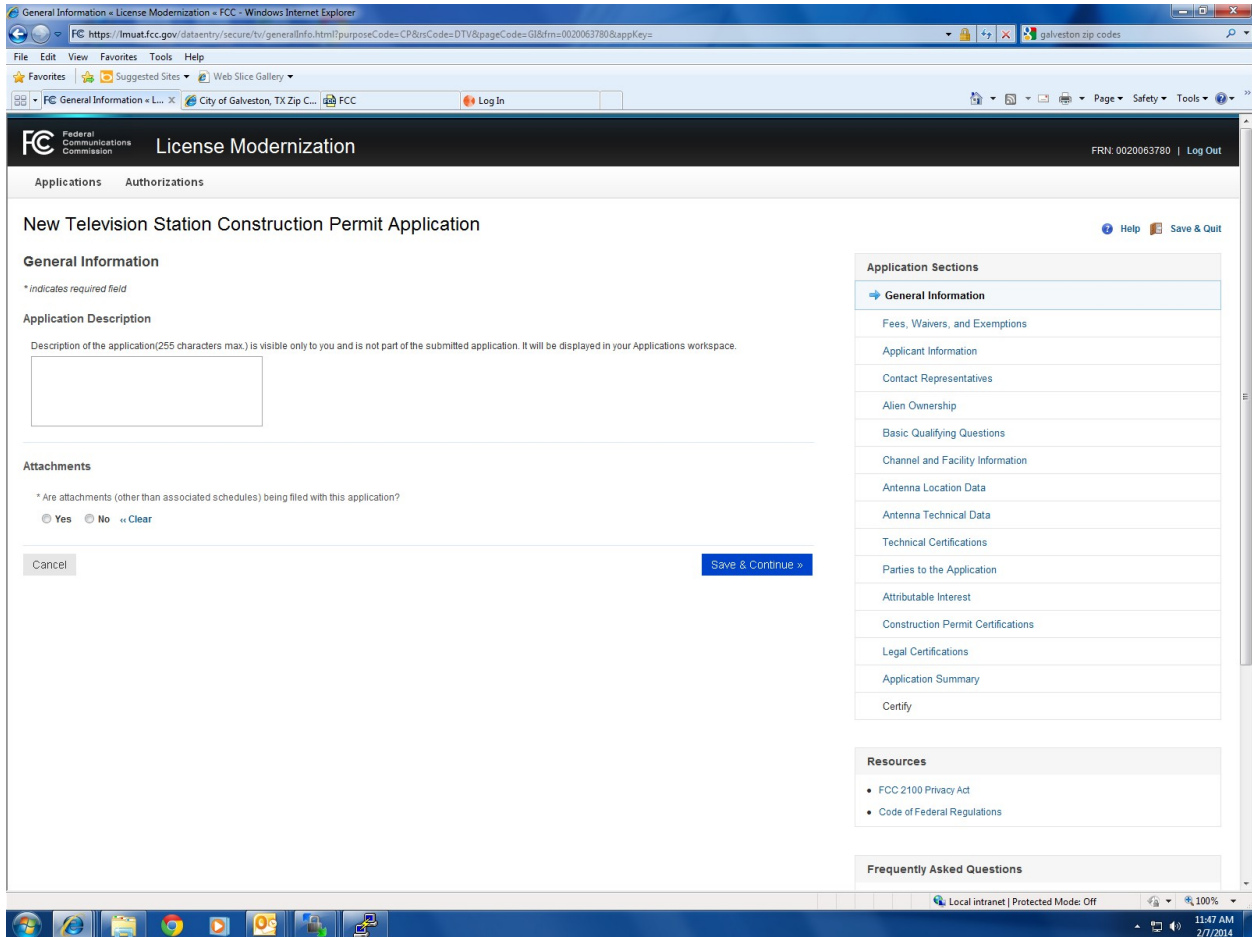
General Information « License Modernization « FCC - Windows Internet Explorer

FC https://lmuat.fcc.gov/dataentry/secure/tv/generalInfo.html?purposeCode=CP&rsCode=DTV&pageCode=GI&frn=0020063780&appKey=

galveston zip codes

File Edit View Favorites Tools Help

Favorites Suggested Sites Web Slice Gallery

FC General Information « L... City of Galveston, TX Zip C... FCC Log In

Page Safety Tools

FC Federal Communications Commission License Modernization

FRN: 0020063780 | Log Out

Applications Authorizations

New Television Station Construction Permit Application

Help Save & Quit

General Information

* indicates required field

Application Description

Description of the application(255 characters max.) is visible only to you and is not part of the submitted application. It will be displayed in your Applications workspace.

Attachments

* Are attachments (other than associated schedules) being filed with this application?

Yes No «Clear

Cancel

Save & Continue »

Application Sections

General Information

Fees, Waivers, and Exemptions

Applicant Information

Contact Representatives

Alien Ownership

Basic Qualifying Questions

Channel and Facility Information

Antenna Location Data

Antenna Technical Data

Technical Certifications

Parties to the Application

Attributable Interest

Construction Permit Certifications

Legal Certifications

Application Summary

Certify

Resources

• FCC 2100 Privacy Act

• Code of Federal Regulations

Frequently Asked Questions

Local intranet | Protected Mode: Off

100%

11:47 AM
2/7/2014